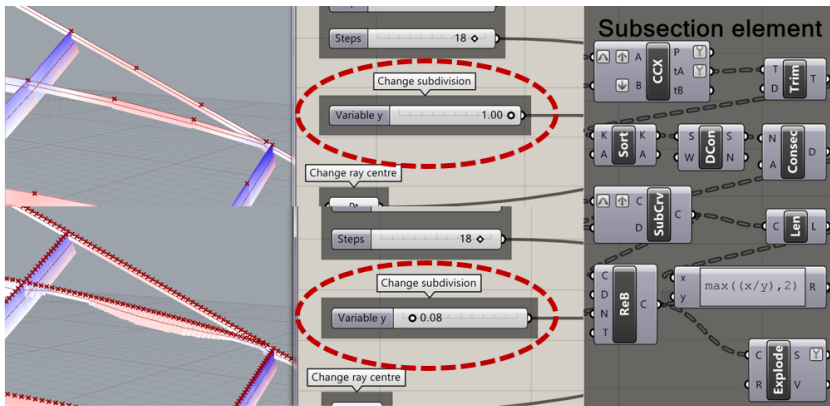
Subsection element

Steps 18

Change subdivision

Variable y 1.00

Change ray centre

Pt

Steps 18

Change subdivision

Variable y 0.08

Change ray centre

A B CCX P tA tB

T D Trim T

K A Sort K A

S W DCon S N

N A Consec D

A C SubCrv C

C Len L

C D N T ReB C

x y max((x/y),2) R

C R Explode S V